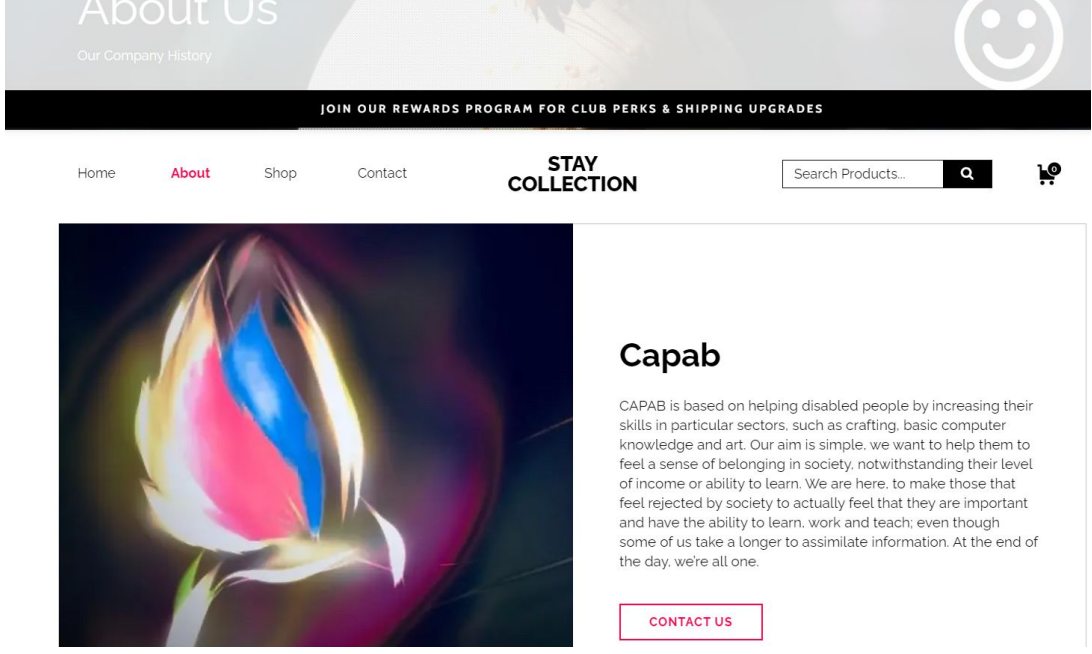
About Us

Our Company History

JOIN OUR REWARDS PROGRAM FOR CLUB PERKS & SHIPPING UPGRADES

Home About Shop Contact

STAY COLLECTION

Search Products...

0

Capab

CAPAB is based on helping disabled people by increasing their skills in particular sectors, such as crafting, basic computer knowledge and art. Our aim is simple, we want to help them to feel a sense of belonging in society, notwithstanding their level of income or ability to learn. We are here, to make those that feel rejected by society to actually feel that they are important and have the ability to learn, work and teach; even though some of us take a longer to assimilate information. At the end of the day, we're all one.

CONTACT US